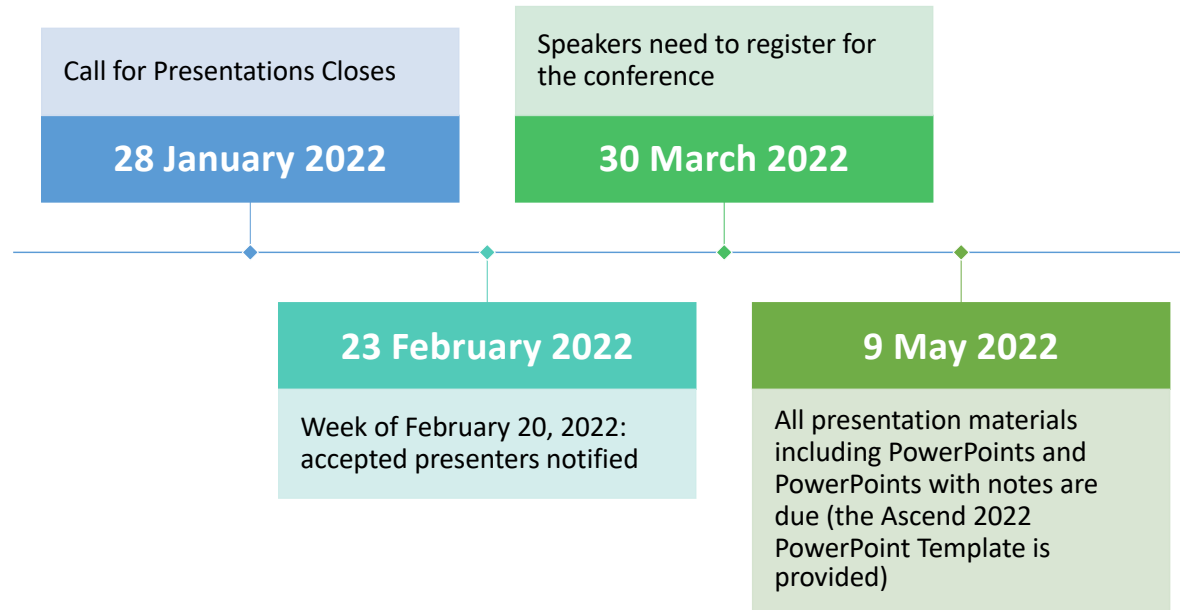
Call for Presentations Closes

28 January 2022

Speakers need to register for the conference

30 March 2022

23 February 2022

Week of February 20, 2022: accepted presenters notified

9 May 2022

All presentation materials including PowerPoints and PowerPoints with notes are due (the Ascend 2022 PowerPoint Template is provided)